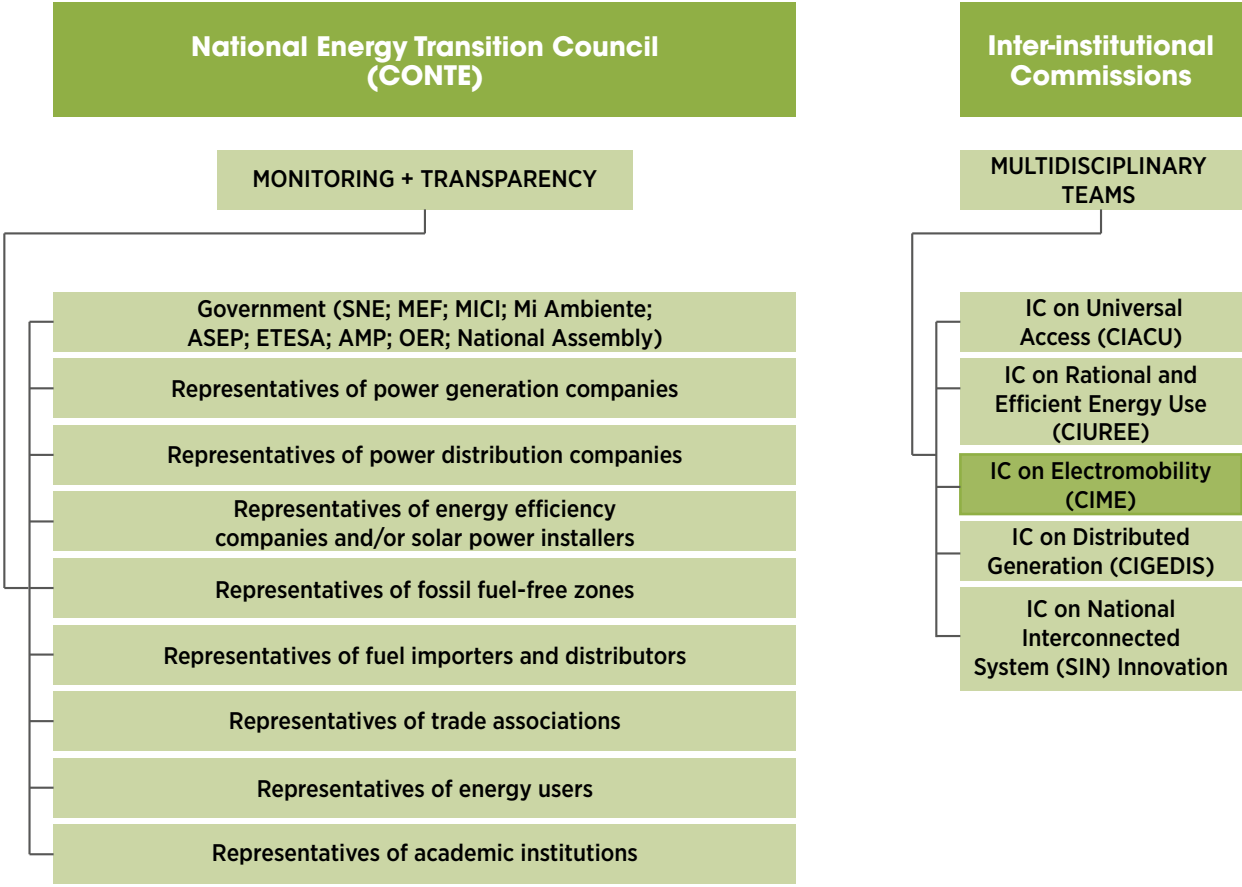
National Energy Transition Council (CONTE)

MONITORING + TRANSPARENCY

Government (SNE; MEF; MICI; Mi Ambiente; ASEP; ETESA; AMP; OER; National Assembly)

Representatives of power generation companies

Representatives of power distribution companies

Representatives of energy efficiency companies and/or solar power installers

Representatives of fossil fuel-free zones

Representatives of fuel importers and distributors

Representatives of trade associations

Representatives of energy users

Representatives of academic institutions

Inter-institutional Commissions

MULTIDISCIPLINARY TEAMS

IC on Universal Access (CIACU)

IC on Rational and Efficient Energy Use (CIUREE)

IC on Electromobility (CIME)

IC on Distributed Generation (CIGEDIS)

IC on National Interconnected System (SIN) Innovation